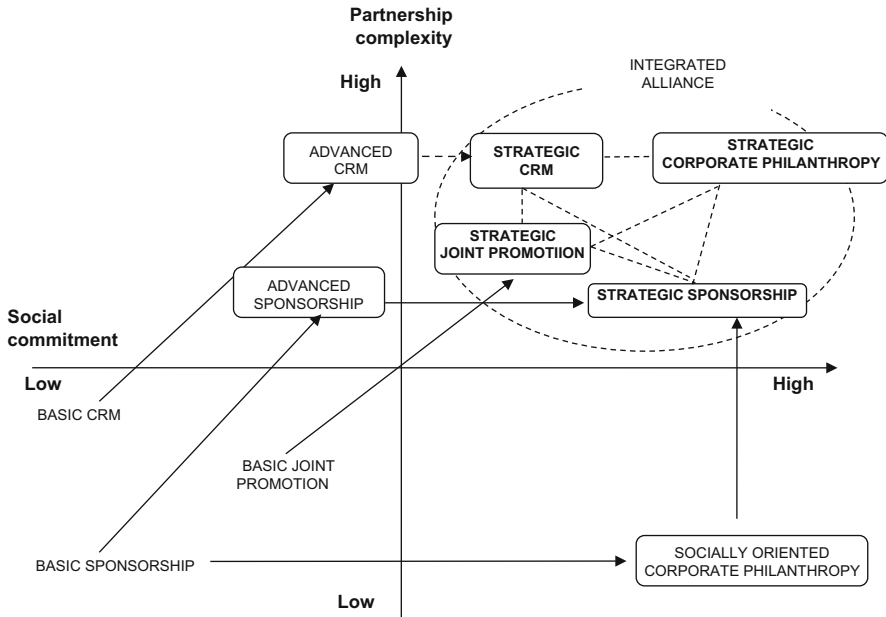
Partnership complexity

High

INTEGRATED ALLIANCE

ADVANCED CRM

STRATEGIC CRM

STRATEGIC CORPORATE PHILANTHROPY

STRATEGIC JOINT PROMOTIION

ADVANCED SPONSORSHIP

STRATEGIC SPONSORSHIP

Social commitment

Low

High

BASIC CRM

BASIC JOINT PROMOTION

BASIC SPONSORSHIP

SOCIALLY ORIENTED CORPORATE PHILANTHROPY

Low